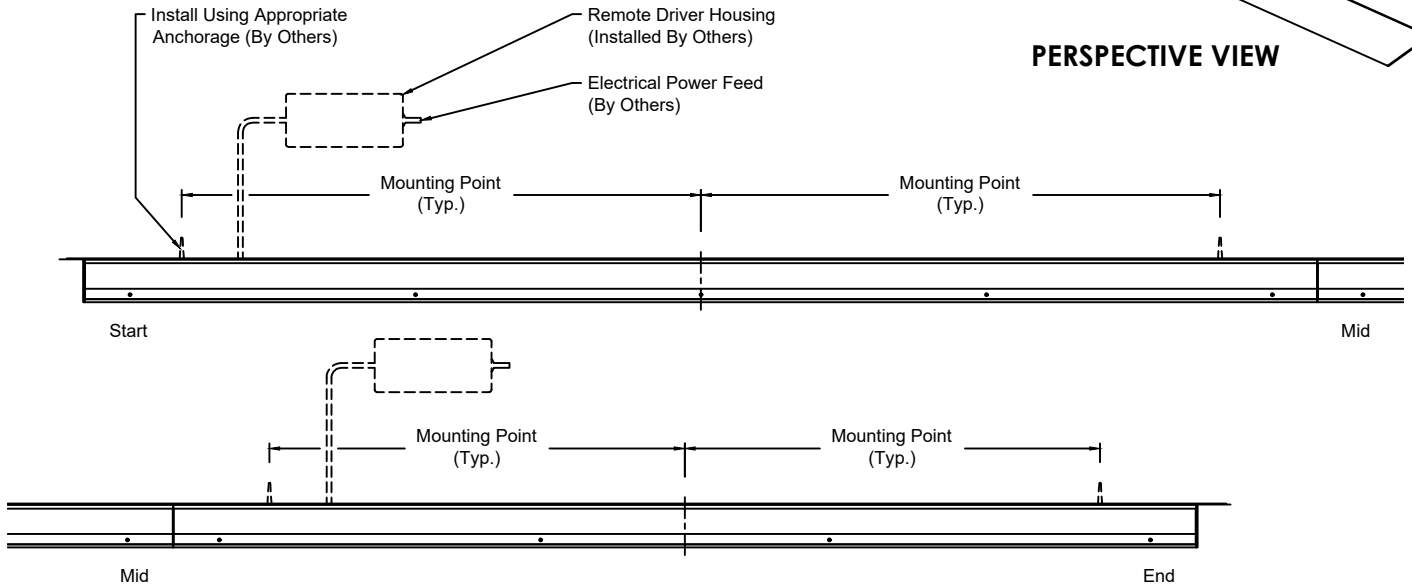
Install Using Appropriate Anchorage (By Others)

Remote Driver Housing (Installed By Others)

Electrical Power Feed (By Others)

PERSPECTIVE VIEW

Mounting Point (Typ.)

Mounting Point (Typ.)

Start

Mid

Mounting Point (Typ.)

Mounting Point (Typ.)

Mid

End